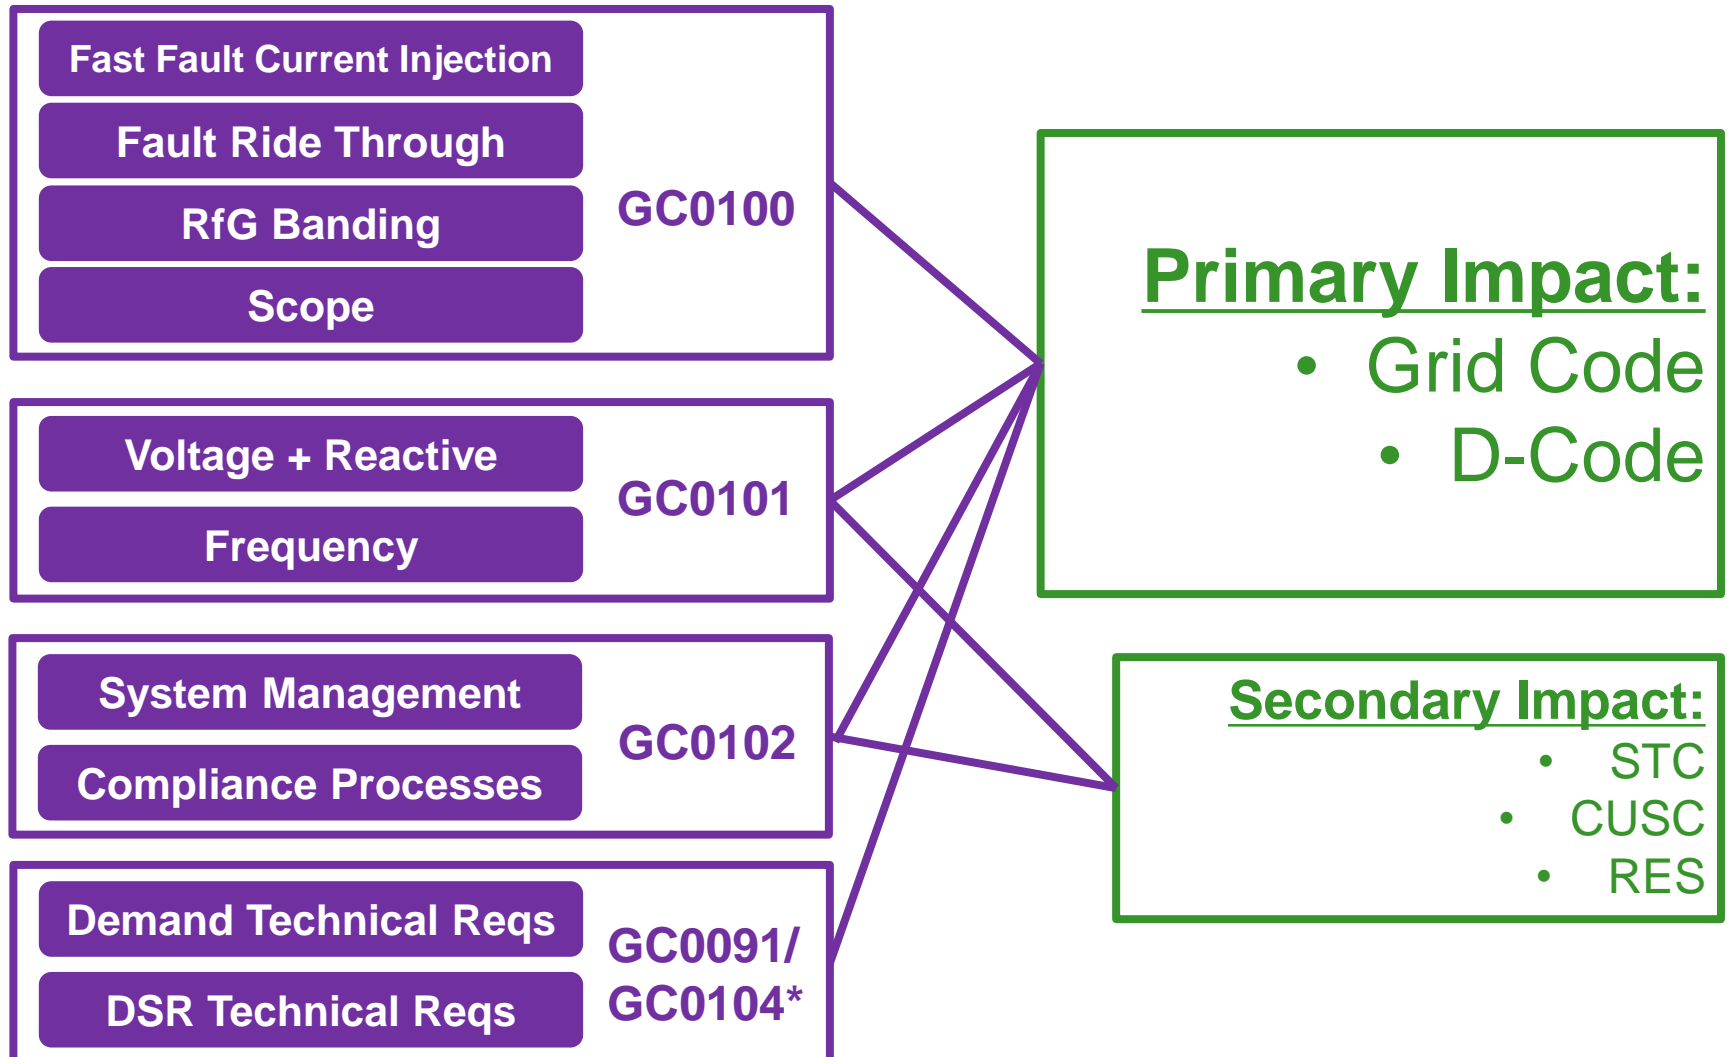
Fast Fault Current Injection

Fault Ride Through

RfG Banding

Scope

GC0100

Voltage + Reactive

Frequency

GC0101

System Management

Compliance Processes

GC0102

Demand Technical Reqs

DSR Technical Reqs

GC0091/
GC0104*

Primary Impact:
• Grid Code
• D-Code

Secondary Impact:
• STC
• CUSC
• RES